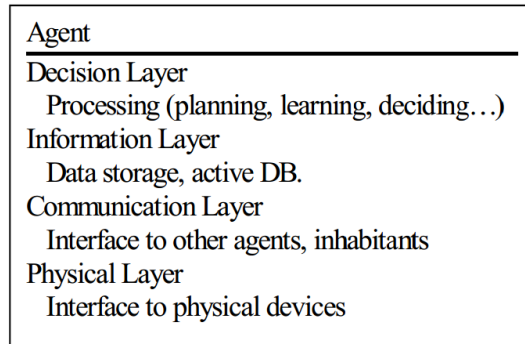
Agent

Decision Layer
Processing (planning, learning, deciding…)

Information Layer
Data storage, active DB.

Communication Layer
Interface to other agents, inhabitants

Physical Layer
Interface to physical devices